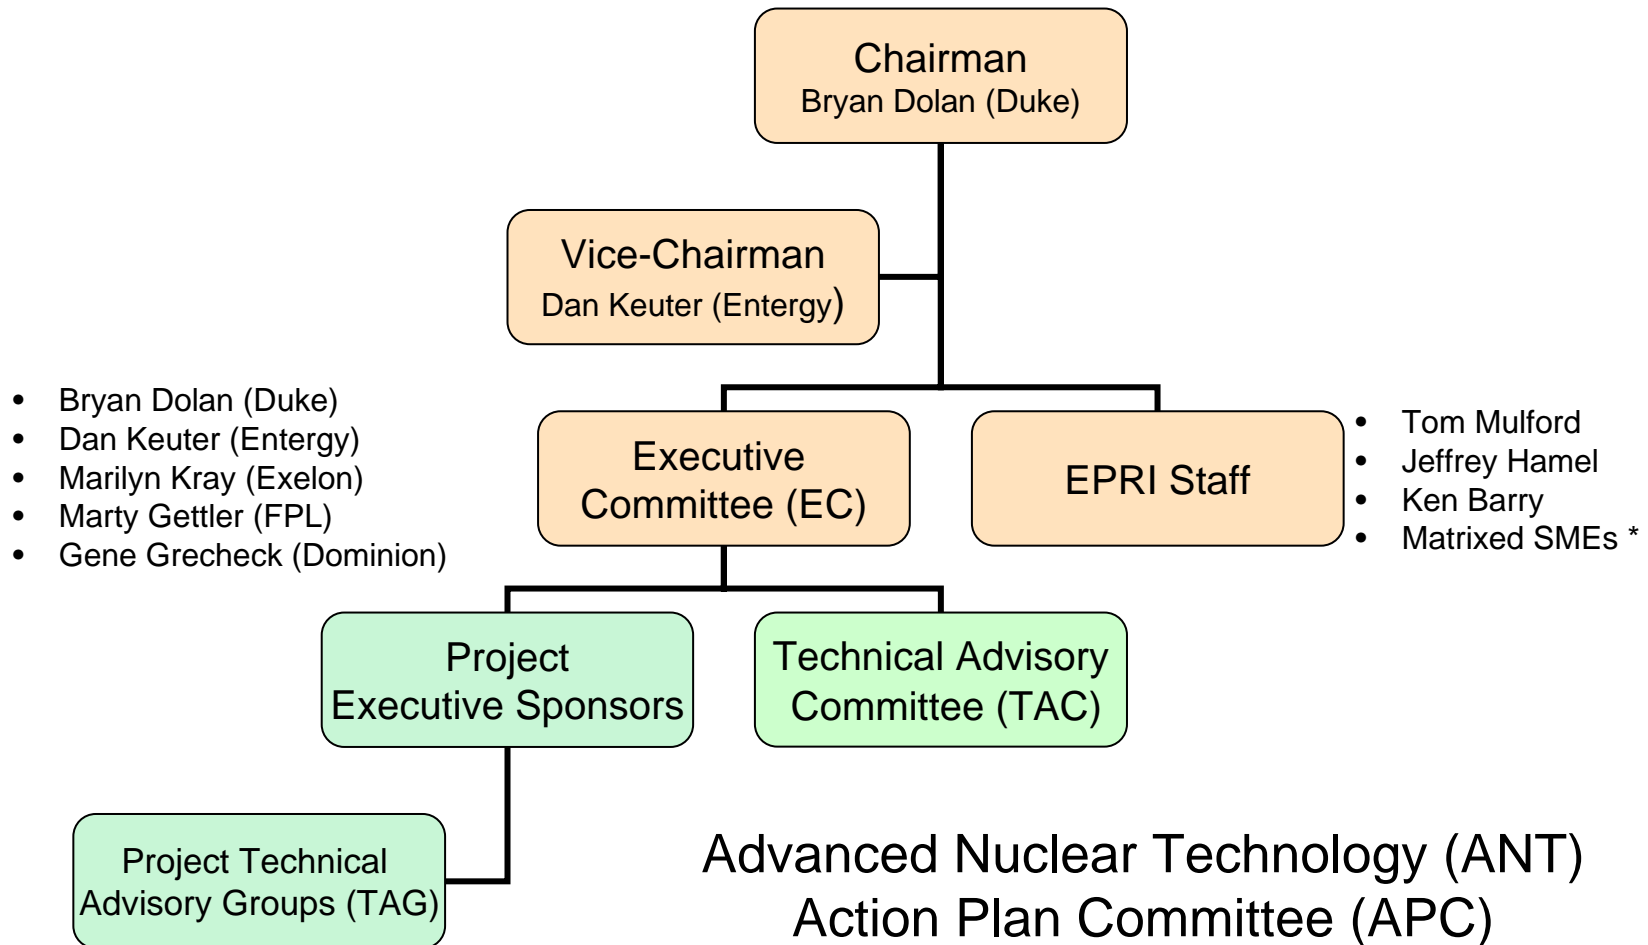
Chairman
Bryan Dolan (Duke)

Vice-Chairman
Dan Keuter (Entergy)

- Bryan Dolan (Duke)
- Dan Keuter (Entergy)
- Marilyn Kray (Exelon)
- Marty Gettler (FPL)
- Gene Grecheck (Dominion)

Executive Committee (EC)

EPRI Staff

- Tom Mulford
- Jeffrey Hamel
- Ken Barry
- Matrixed SMEs *

Project Executive Sponsors

Technical Advisory Committee (TAC)

Project Technical Advisory Groups (TAG)

Advanced Nuclear Technology (ANT)
Action Plan Committee (APC)